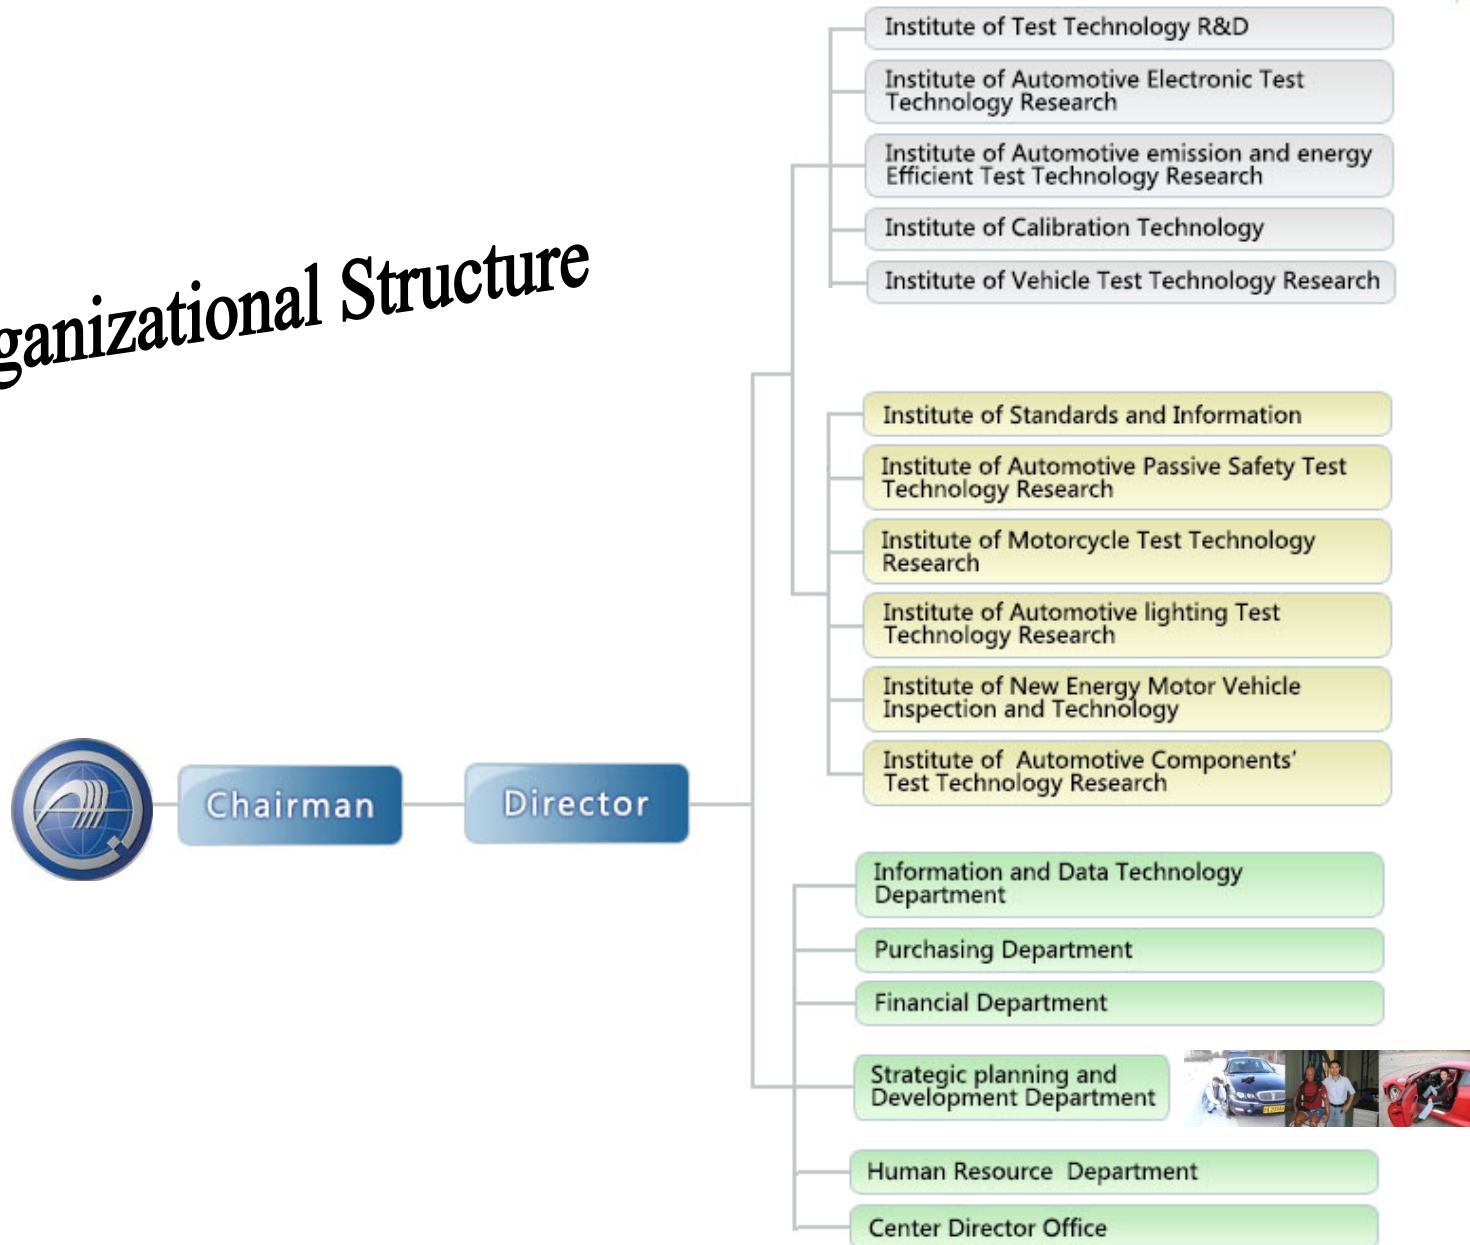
ganizational Structure

Chairman

Director

Institute of Test Technology R&D

Institute of Automotive Electronic Test Technology Research

Institute of Automotive emission and energy Efficient Test Technology Research

Institute of Calibration Technology

Institute of Vehicle Test Technology Research

Institute of Standards and Information

Institute of Automotive Passive Safety Test Technology Research

Institute of Motorcycle Test Technology Research

Institute of Automotive lighting Test Technology Research

Institute of New Energy Motor Vehicle Inspection and Technology

Institute of Automotive Components' Test Technology Research

Information and Data Technology Department

Purchasing Department

Financial Department

Strategic planning and Development Department

Human Resource Department

Center Director Office